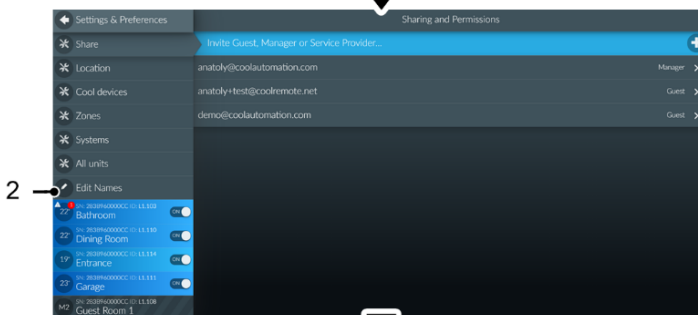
Settings & Preferences
Share
Location
Cool devices
Zones
Systems
All units
2
Edit Names
22° S/N: 283896000CC ID: L1.103 Bathroom ON
22° S/N: 283896000CC ID: L1.110 Dining Room ON
19° S/N: 283896000CC ID: L1.114 Entrance ON
23° S/N: 283896000CC ID: L1.111 Garage ON
M2 S/N: 283896000CC ID: L1.108 Guest Room 1

Sharing and Permissions
Invite Guest, Manager or Service Provider...
anatoly@coolautomation.com Manager
anatoly+test@coolremote.net Guest
demo@coolautomation.com Guest